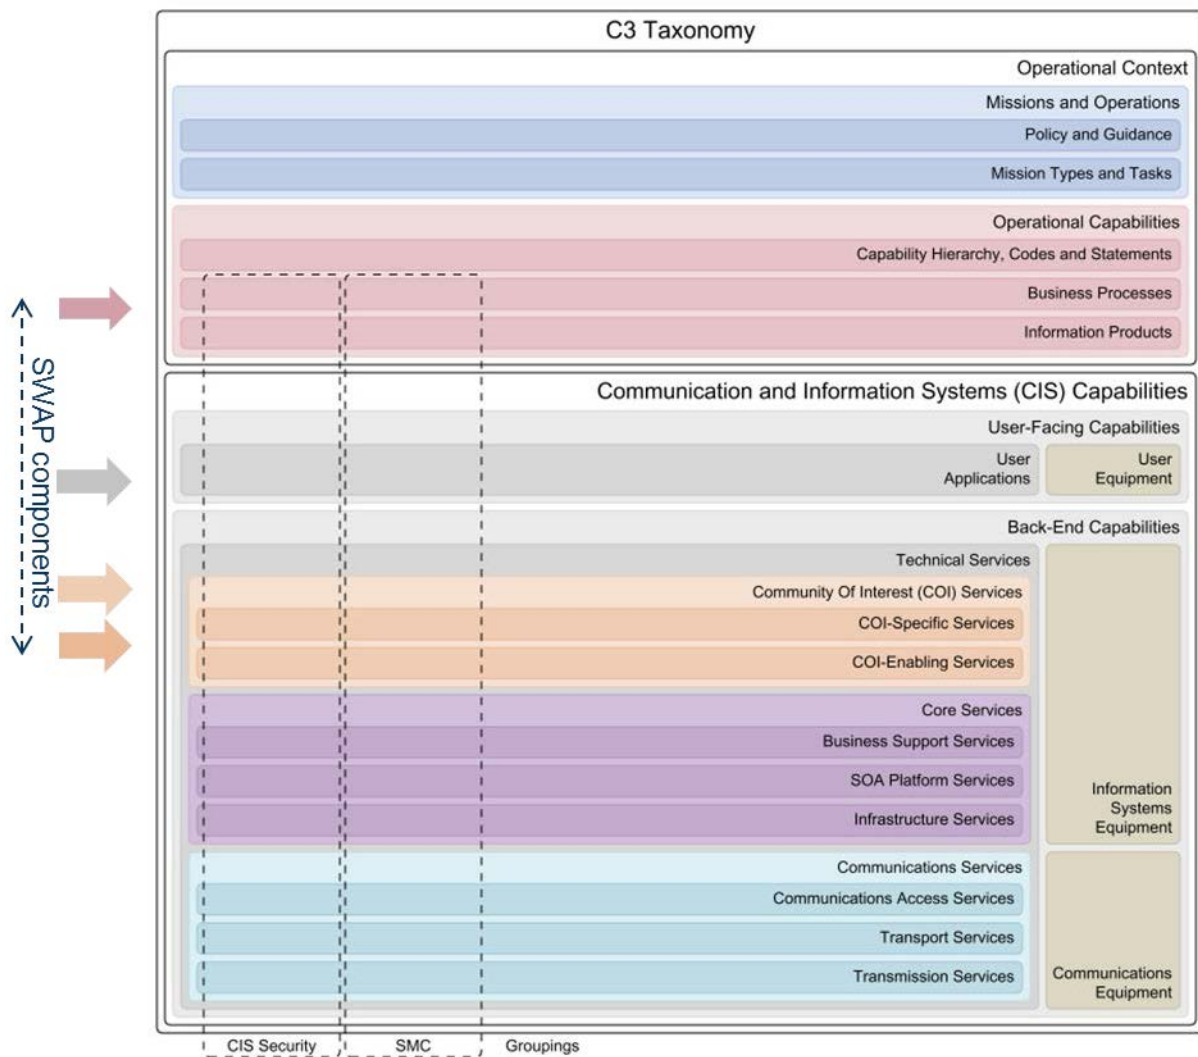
C3 Taxonomy

Operational Context

Missions and Operations

Policy and Guidance

Mission Types and Tasks

Operational Capabilities

Capability Hierarchy, Codes and Statements

Business Processes

Information Products

SWAP components

Communication and Information Systems (CIS) Capabilities

User-Facing Capabilities

User Applications

User Equipment

Back-End Capabilities

Technical Services

Community Of Interest (COI) Services

COI-Specific Services

COI-Enabling Services

Core Services

Business Support Services

SOA Platform Services

Infrastructure Services

Information Systems Equipment

Communications Services

Communications Access Services

Transport Services

Transmission Services

Communications Equipment

CIS Security

SMC

Groupings